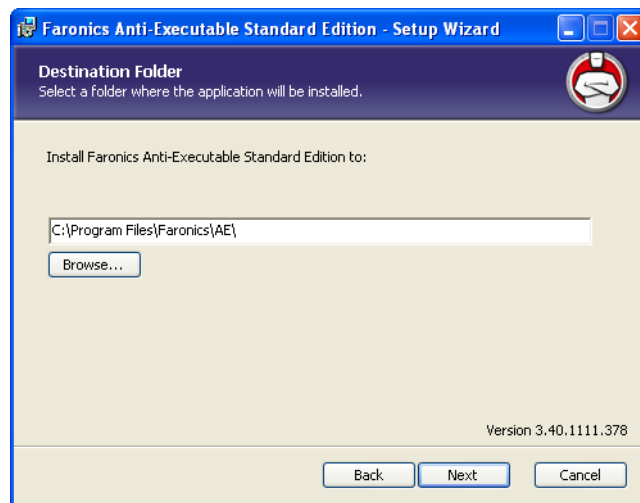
Faronics Anti-Executable Standard Edition - Setup Wizard

Destination Folder
Select a folder where the application will be installed.

Install Faronics Anti-Executable Standard Edition to:

C:\Program Files\Faronics\AE\

Browse...

Version 3.40.1111.378

Back
Next
Cancel